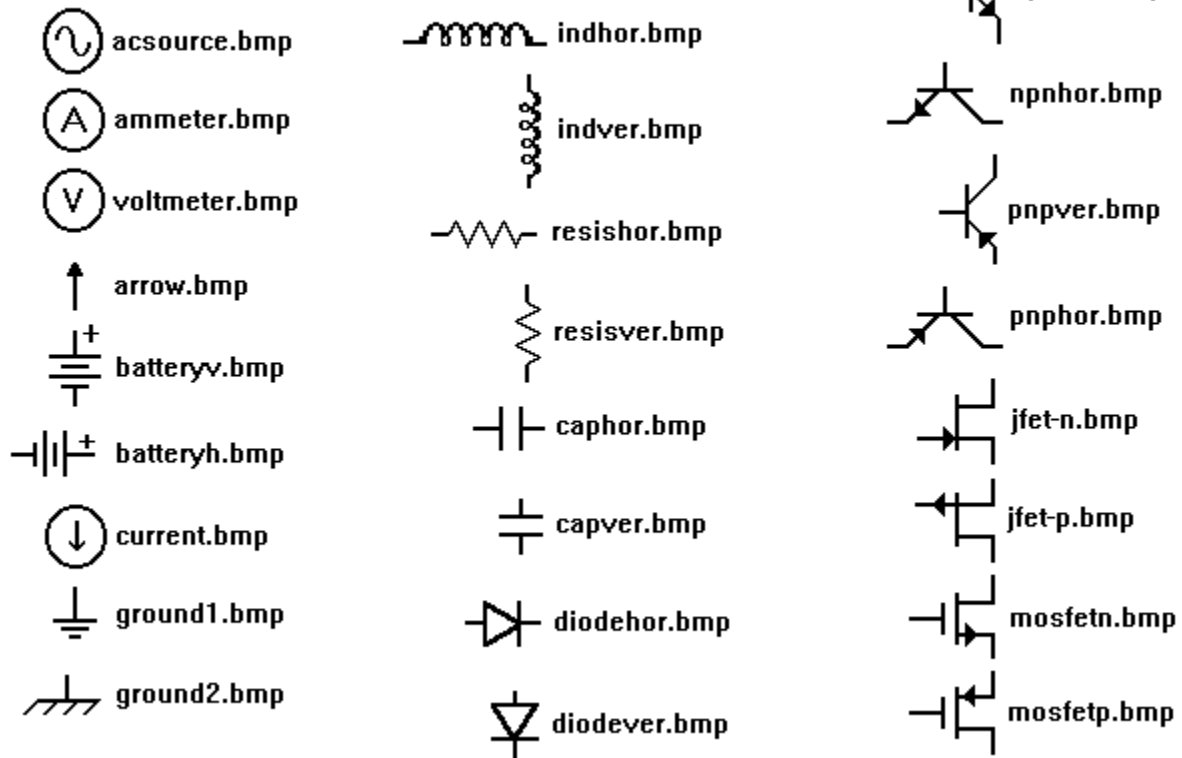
acsource.bmp
A ammeter.bmp
V voltmeter.bmp
arrow.bmp
+ batteryv.bmp
± batteryh.bmp
current.bmp
ground1.bmp
ground2.bmp

indhor.bmp
indver.bmp
resishor.bmp
resisver.bmp
caphor.bmp
capver.bmp
diodehor.bmp
diodever.bmp

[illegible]
npnhor.bmp
pnpver.bmp
pnphor.bmp
jfet-n.bmp
jfet-p.bmp
mosfetn.bmp
mosfetp.bmp